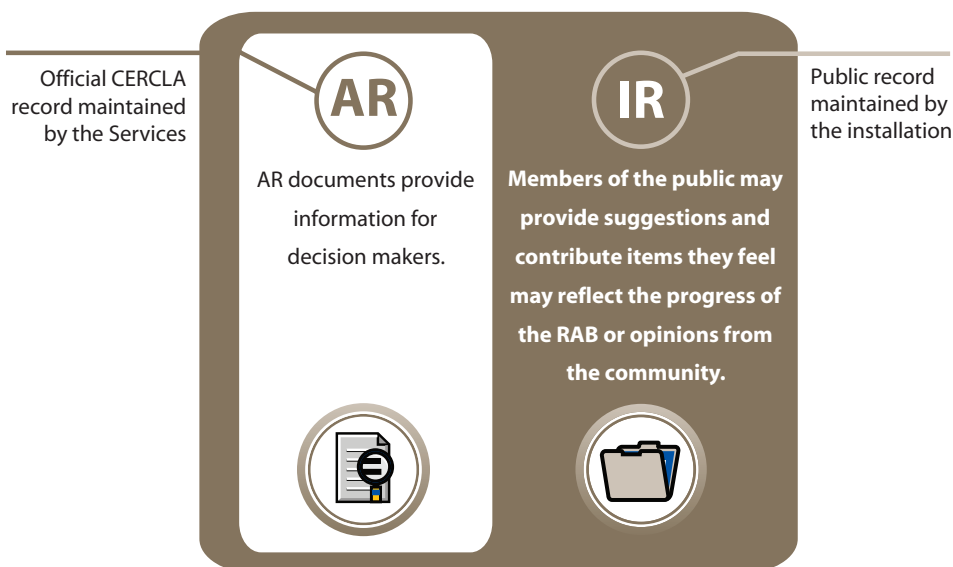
Official CERCLA record maintained by the Services

AR

AR documents provide information for decision makers.

IR

Members of the public may provide suggestions and contribute items they feel may reflect the progress of the RAB or opinions from the community.

Public record maintained by the installation